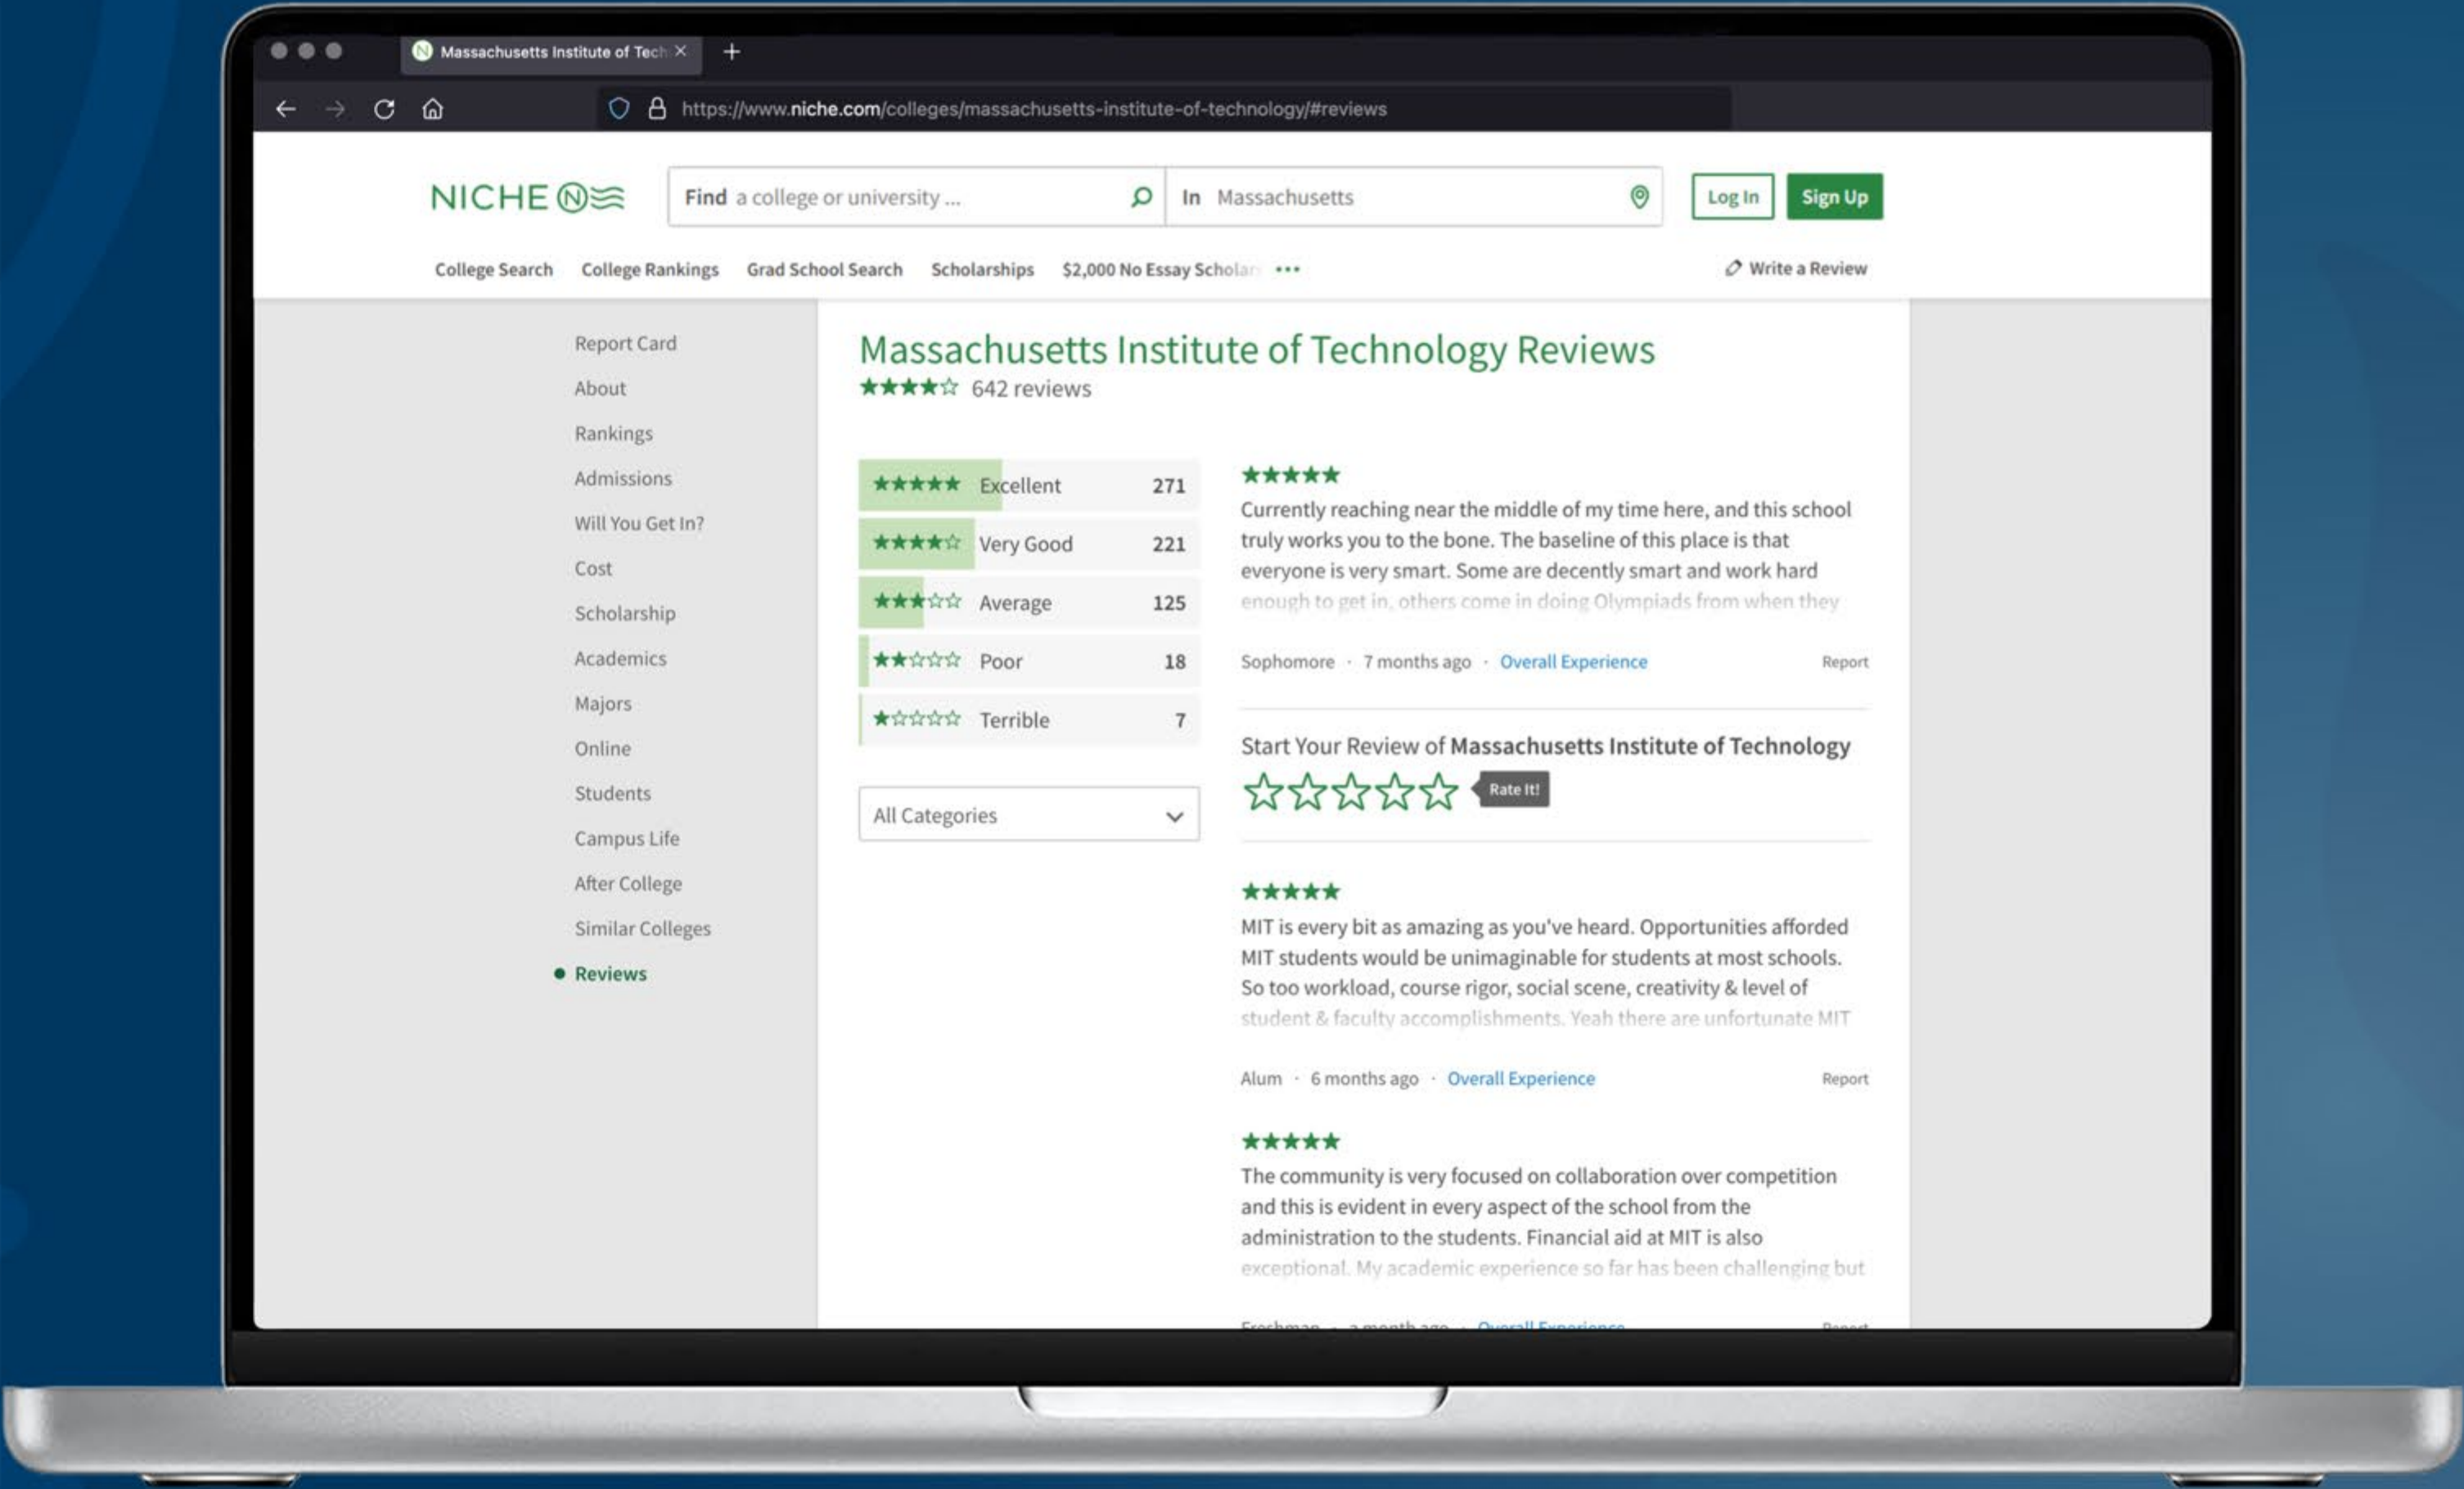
Massachusetts Institute of Tech ×

https://www.niche.com/colleges/massachusetts-institute-of-technology/#reviews

NICHE

Find a college or university ...

In Massachusetts

Log In

Sign Up

College Search College Rankings Grad School Search Scholarships $2,000 No Essay Schola ...

Write a Review

Report Card
About
Rankings
Admissions
Will You Get In?
Cost
Scholarship
Academics
Majors
Online
Students
Campus Life
After College
Similar Colleges
Reviews

Massachusetts Institute of Technology Reviews

642 reviews

| Excellent | 271 |
|---|---|
| Very Good | 221 |
| Average | 125 |
| Poor | 18 |
| Terrible | 7 |

All Categories

Currently reaching near the middle of my time here, and this school truly works you to the bone. The baseline of this place is that everyone is very smart. Some are decently smart and work hard enough to get in, others come in doing Olympiads from when they

Sophomore · 7 months ago · Overall Experience Report

Start Your Review of Massachusetts Institute of Technology

Rate It!

MIT is every bit as amazing as you've heard. Opportunities afforded MIT students would be unimaginable for students at most schools. So too workload, course rigor, social scene, creativity & level of student & faculty accomplishments. Yeah there are unfortunate MIT

Alum · 6 months ago · Overall Experience Report

The community is very focused on collaboration over competition and this is evident in every aspect of the school from the administration to the students. Financial aid at MIT is also exceptional. My academic experience so far has been challenging but

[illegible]